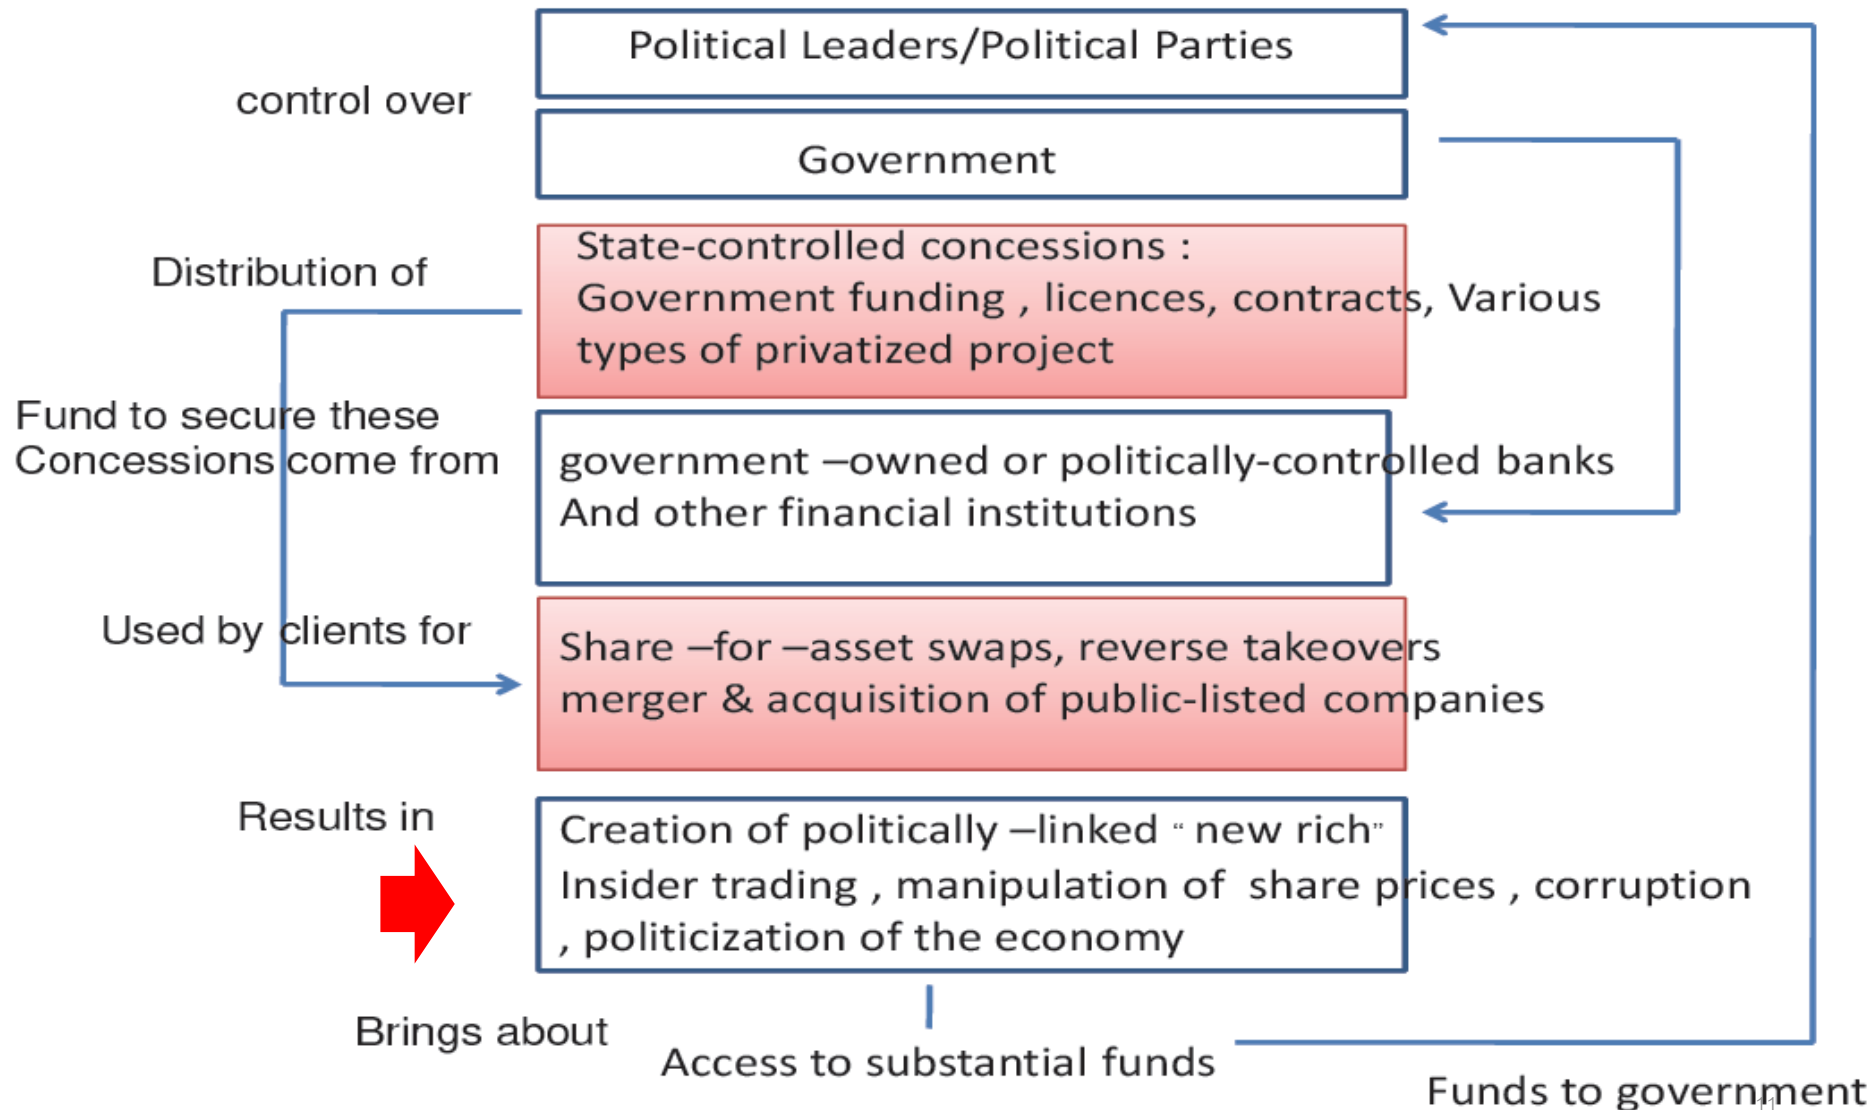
Political Leaders/Political Parties

control over

Government

Distribution of

State-controlled concessions :
Government funding , licences, contracts, Various types of privatized project

Fund to secure these Concessions come from

government –owned or politically-controlled banks
And other financial institutions

Used by clients for

Share –for –asset swaps, reverse takeovers
merger & acquisition of public-listed companies

Results in

Creation of politically –linked " new rich"
Insider trading , manipulation of share prices , corruption , politicization of the economy

Brings about

Access to substantial funds

Funds to government

11